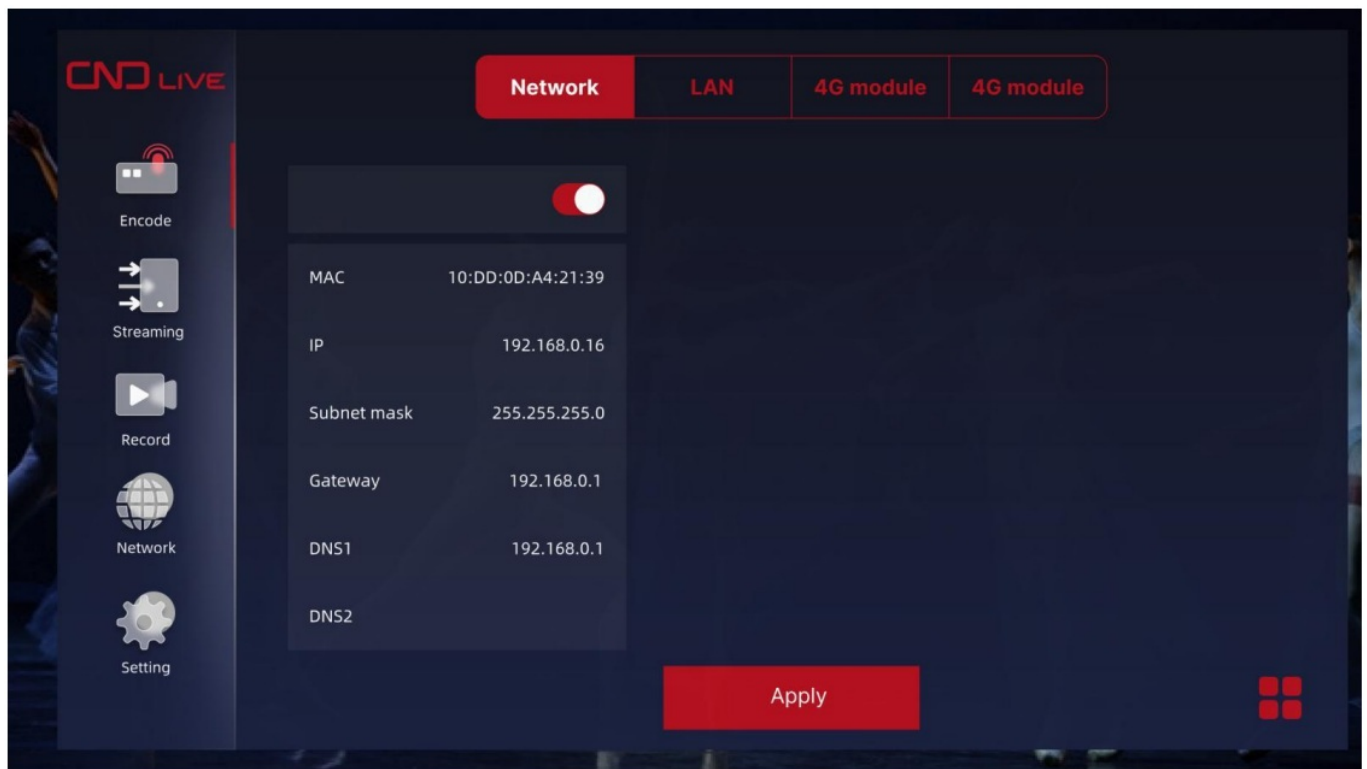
CND LIVE

Network | LAN | 4G module | 4G module

Encode

Streaming

Record

Network

Setting

| | |
|---|---|
| MAC | 10:DD:0D:A4:21:39 |
| IP | 192.168.0.16 |
| Subnet mask | 255.255.255.0 |
| Gateway | 192.168.0.1 |
| DNS1 | 192.168.0.1 |
| DNS2 | |

Apply